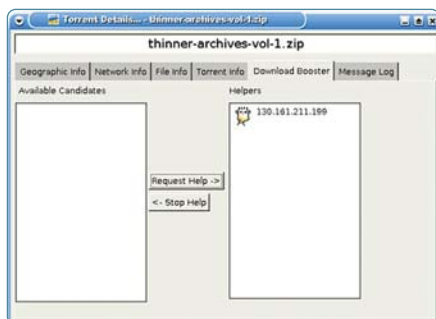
Torrent Details... - thinner-archives-vol-1.zip

thinner-archives-vol-1.zip

Geographic Info | Network Info | File Info | Torrent Info | Download Booster | Message Log

Available Candidates

Helpers

130.161.211.199

Request Help ->

<- Stop Help